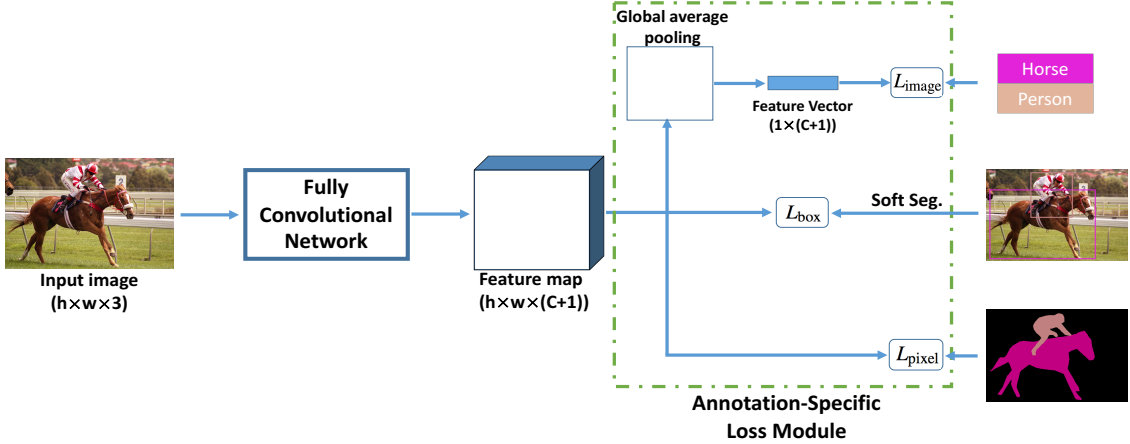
Input image
(h×w×3)

Fully Convolutional Network

Feature map
(h×w×(C+1))

Global average pooling

Feature Vector
(1×(C+1))

$L_{\text{image}}$

Horse
Person

$L_{\text{box}}$

Soft Seg.

$L_{\text{pixel}}$

Annotation-Specific Loss Module